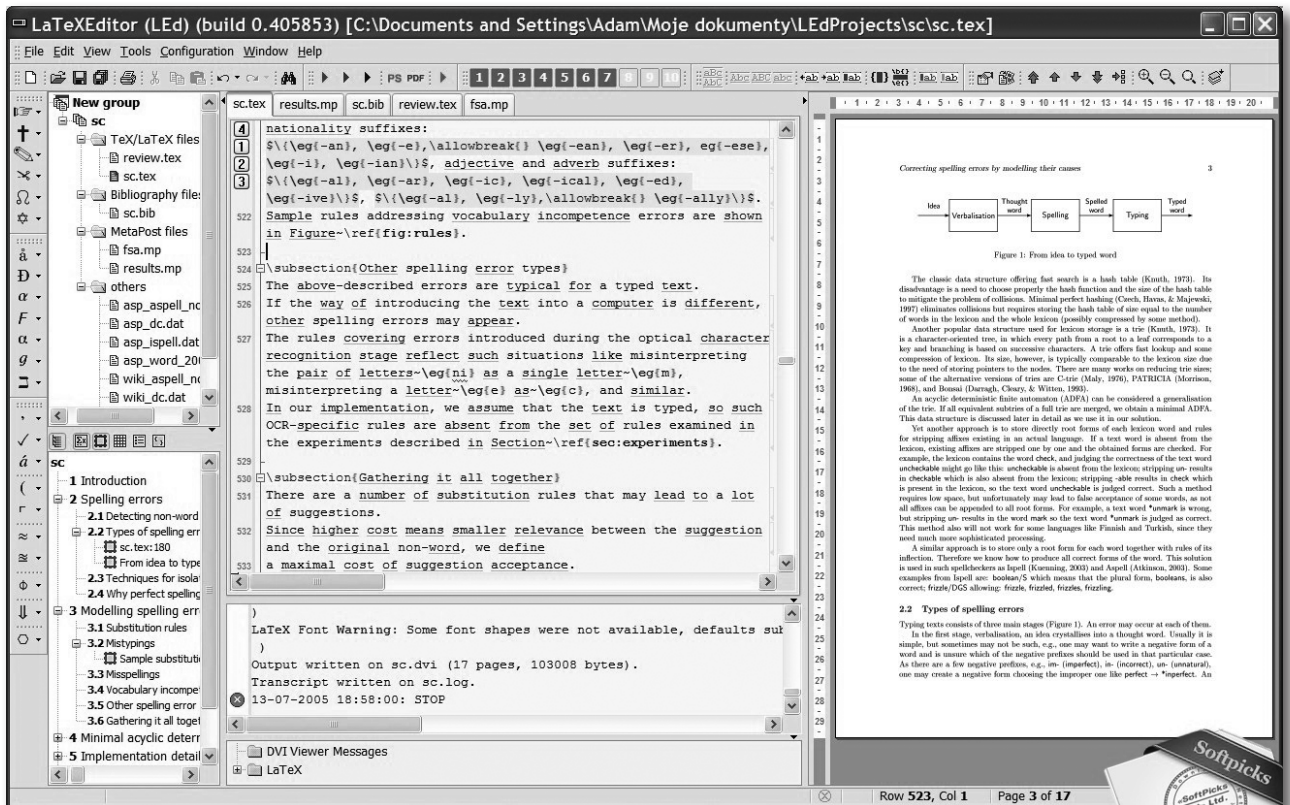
LaTeXEditor (LEd) (build 0.405853) [C:\Documents and Settings\Adam\Moje dokumenty\LEdProjects\sc\sc.tex]

File Edit View Tools Configuration Window Help

PS PDF 1 2 3 4 5 6 7 8 9 10

New group
sc
TeX/LaTeX files
review.tex
sc.tex
Bibliography files
sc.bib
MetaPost files
fsa.mp
results.mp
others
asp_aspell_nc
asp_dc.dat
asp_ispell.dat
asp_word_20
wiki_aspell_nc
wiki_dc.dat

sc
1 Introduction
2 Spelling errors
2.1 Detecting non-word
2.2 Types of spelling err
sc.tex:180
From idea to type
2.3 Techniques for isola
2.4 Why perfect spelling
3 Modelling spelling err
3.1 Substitution rules
3.2 Mistypings
Sample substituti
3.3 Misspellings
3.4 Vocabulary incompe
3.5 Other spelling error
3.6 Gathering it all toget
4 Minimal acyclic determ
5 Implementation detail

sc.tex | results.mp | sc.bib | review.tex | fsa.mp

nationality suffixes:
$\{\eg{-an}, \eg{-e},\allowbreak{} \eg{-ean}, \eg{-er}, eg{-ese}, \eg{-i}, \eg{-ian}\}$, adjective and adverb suffixes:
$\{\eg{-al}, \eg{-ar}, \eg{-ic}, \eg{-ical}, \eg{-ed}, \eg{-ive}\}$, $\{\eg{-al}, \eg{-ly},\allowbreak{} \eg{-ally}\}$.
522 Sample rules addressing vocabulary incompetence errors are shown in Figure~\ref{fig:rules}.
523
524 \subsection{Other spelling error types}
525 The above-described errors are typical for a typed text.
526 If the way of introducing the text into a computer is different, other spelling errors may appear.
527 The rules covering errors introduced during the optical character recognition stage reflect such situations like misinterpreting the pair of letters~\eg{ni} as a single letter~\eg{m}, misinterpreting a letter~\eg{e} as~\eg{c}, and similar.
528 In our implementation, we assume that the text is typed, so such OCR-specific rules are absent from the set of rules examined in the experiments described in Section~\ref{sec:experiments}.
529
530 \subsection{Gathering it all together}
531 There are a number of substitution rules that may lead to a lot of suggestions.
532 Since higher cost means smaller relevance between the suggestion and the original non-word, we define
533 a maximal cost of suggestion acceptance.

)
LaTeX Font Warning: Some font shapes were not available, defaults sub
)
Output written on sc.dvi (17 pages, 103008 bytes).
Transcript written on sc.log.
13-07-2005 18:58:00: STOP

DVI Viewer Messages
LaTeX

Correcting spelling errors by modelling their causes 3

Idea → Verbalisation → Thought word → Spelling → Spelled word → Typing → Typed word

Figure 1: From idea to typed word

The classic data structure offering fast search is a hash table (Knuth, 1973). Its disadvantage is a need to choose properly the hash function and the size of the hash table to mitigate the problem of collisions. Minimal perfect hashing (Czech, Havas, & Majewski, 1997) eliminates collisions but requires storing the hash table of size equal to the number of words in the lexicon and the whole lexicon (possibly compressed by some method).

Another popular data structure used for lexicon storage is a trie (Knuth, 1973). It is a character-oriented tree, in which every path from a root to a leaf corresponds to a key and branching is based on successive characters. A trie offers fast lookup and some compression of lexicon. Its size, however, is typically comparable to the lexicon size due to the need of storing pointers to the nodes. There are many works on reducing trie sizes; some of the alternative versions of tries are C-trie (Maly, 1976), PATRICIA (Morrison, 1968), and Bossai (Darragh, Cleary, & Witten, 1993).

An acyclic deterministic finite automaton (ADFA) can be considered a generalisation of the trie. If all equivalent subtries of a full trie are merged, we obtain a minimal ADFA. This data structure is discussed later in detail as we use it in our solution.

Yet another approach is to store directly root forms of each lexicon word and rules for stripping affixes existing in an actual language. If a text word is absent from the lexicon, existing affixes are stripped one by one and the obtained forms are checked. For example, the lexicon contains the word check, and judging the correctness of the text word uncheckable might go like this: uncheckable is absent from the lexicon; stripping un- results in checkable which is also absent from the lexicon; stripping -able results in check which is present in the lexicon, so the text word uncheckable is judged correct. Such a method requires low space, but unfortunately may lead to false acceptance of some words, as not all affixes can be appended to all root forms. For example, a text word *unmark is wrong, but stripping un- results in the word mark so the text word *unmark is judged as correct. This method also will not work for some languages like Finnish and Turkish, since they need much more sophisticated processing.

A similar approach is to store only a root form for each word together with rules of its inflection. Therefore we know how to produce all correct forms of the word. This solution is used in such spellcheckers as Ispell (Kuenning, 2003) and Aspell (Atkinson, 2003). Some examples from Ispell are: boolean/S which means that the plural form, booleans, is also correct; frizzle/DGS allowing: frizzle, frizzled, frizzles, frizzling.

2.2 Types of spelling errors

Typing texts consists of three main stages (Figure 1). An error may occur at each of them. In the first stage, verbalisation, an idea crystallises into a thought word. Usually it is simple, but sometimes may not be such, e.g., one may want to write a negative form of a word and is unsure which of the negative prefixes should be used in that particular case. As there are a few negative prefixes, e.g., im- (imperfect), in- (incorrect), un- (unnatural), one may create a negative form choosing the improper one like perfect → *inperfect. An

Softpicks
SoftPicks Ltd.

Row 523, Col 1 | Page 3 of 17